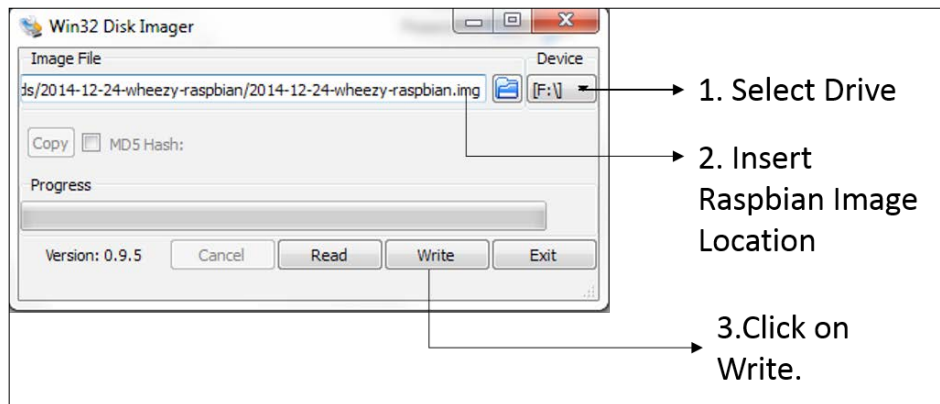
Win32 Disk Imager

Image File

Device

ds/2014-12-24-wheezy-raspbian/2014-12-24-wheezy-raspbian.img

[F:\]

Copy

MD5 Hash:

Progress

Version: 0.9.5

Cancel

Read

Write

Exit

1. Select Drive

2. Insert Raspbian Image Location

3.Click on Write.